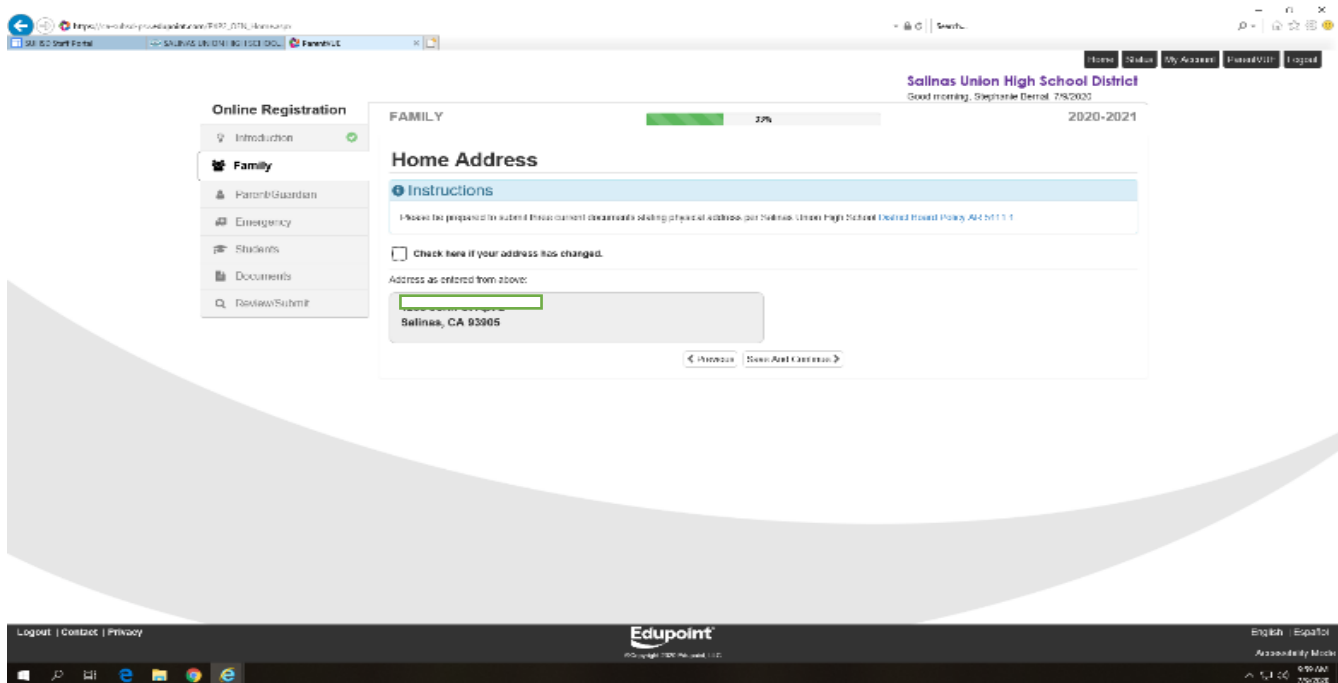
https://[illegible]/PXP2_OEN_Home.aspx

Search...

SUHSD Staff Portal | SALINAS UNION HIGH SCHOOL | ParentVUE

Home | Status | My Account | ParentVUE | Logout

Salinas Union High School District
Good morning, Stephanie Bernal 7/9/2020

Online Registration

Introduction

Family

Parent/Guardian

Emergency

Students

Documents

Review/Submit

FAMILY

33%

2020-2021

Home Address

Instructions

Please be prepared to submit three current documents stating physical address per Salinas Union High School District Board Policy AR 5111.1

Check here if your address has changed.

Address as entered from above:

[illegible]
Salinas, CA 93905

< Previous | Save And Continue >

Logout | Contact | Privacy

Edupoint

©Copyright 2020 Edupoint, LLC

English | Español

Accessibility Mode

9:59 AM
7/9/2020